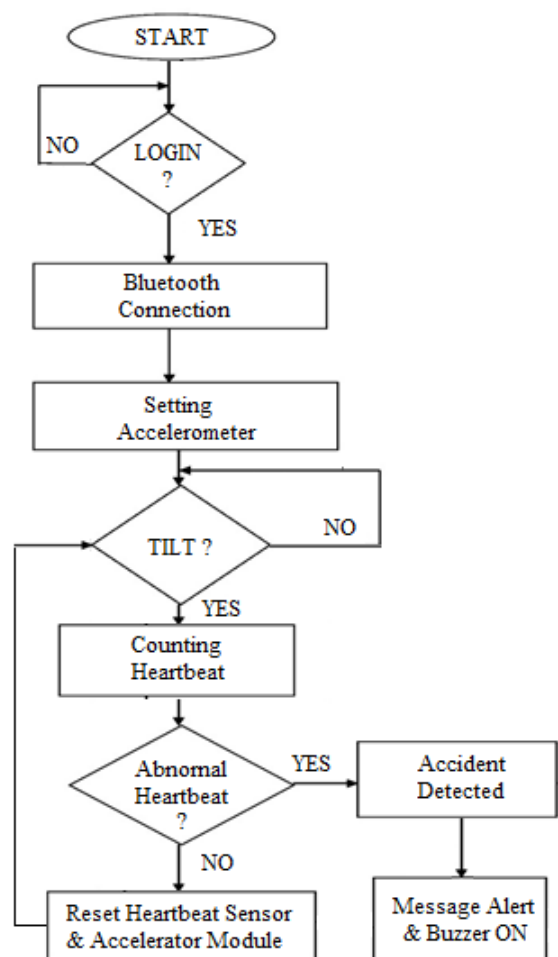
START

NO

LOGIN ?

YES

Bluetooth Connection

Setting Accelerometer

NO

TILT ?

YES

Counting Heartbeat

Abnormal Heartbeat ?

YES

Accident Detected

NO

Reset Heartbeat Sensor & Accelerator Module

Message Alert & Buzzer ON